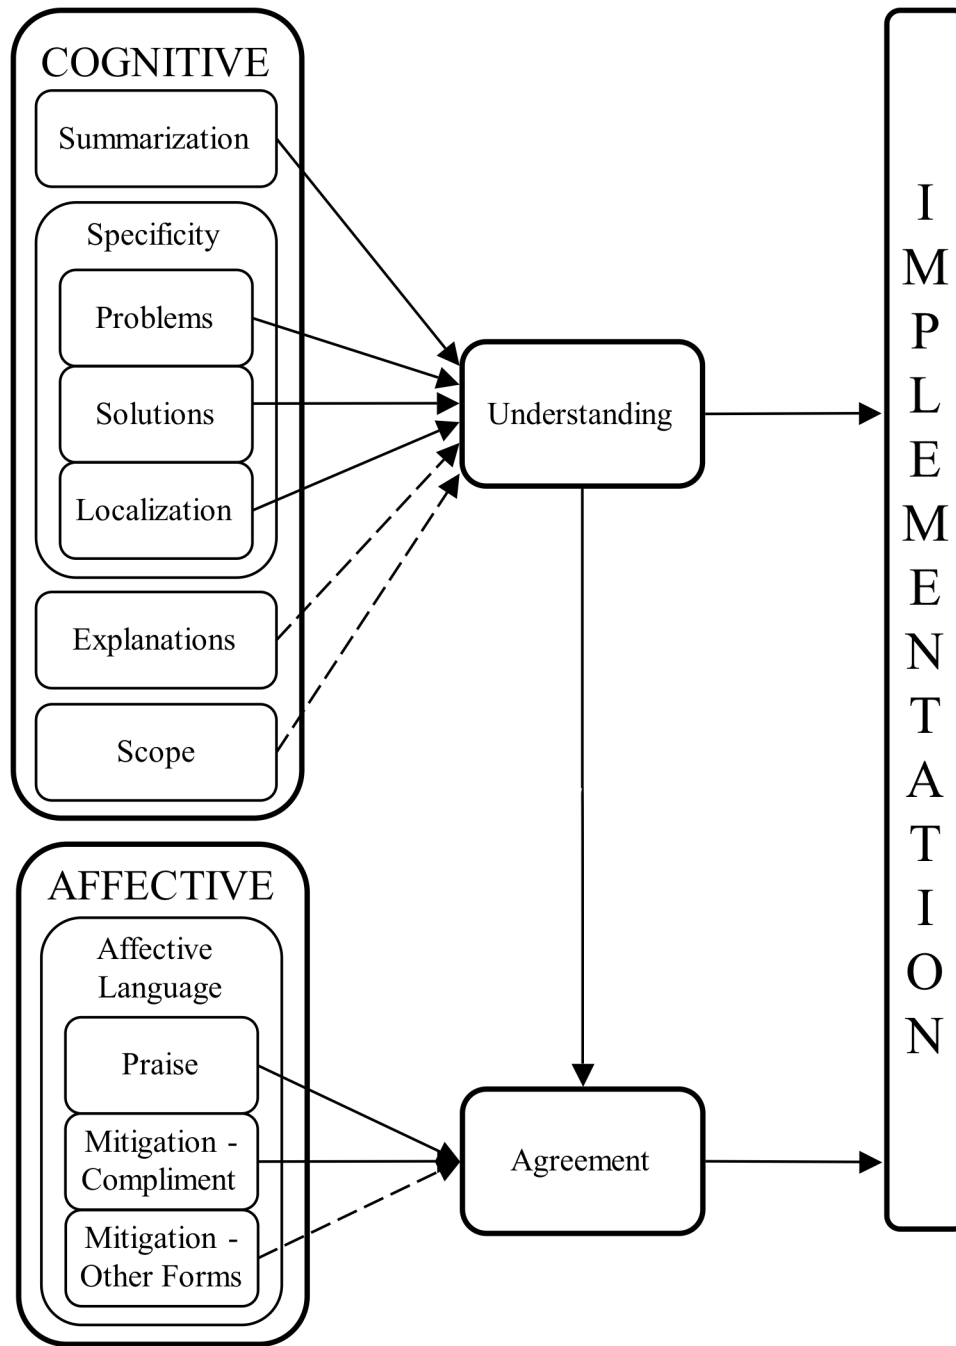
COGNITIVE

Summarization

Specificity

Problems

Solutions

Localization

Explanations

Scope

Understanding

IMPLEMENTATION

AFFECTIVE

Affective Language

Praise

Mitigation - Compliment

Mitigation - Other Forms

Agreement